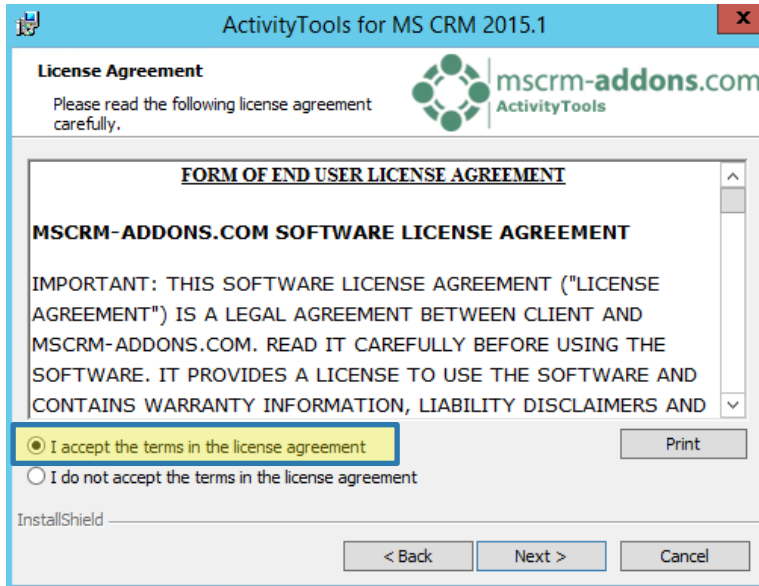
ActivityTools for MS CRM 2015.1

License Agreement

Please read the following license agreement carefully.

mscrm-addons.com
ActivityTools

FORM OF END USER LICENSE AGREEMENT

MSCRM-ADDONS.COM SOFTWARE LICENSE AGREEMENT

IMPORTANT: THIS SOFTWARE LICENSE AGREEMENT ("LICENSE AGREEMENT") IS A LEGAL AGREEMENT BETWEEN CLIENT AND MSCRM-ADDONS.COM. READ IT CAREFULLY BEFORE USING THE SOFTWARE. IT PROVIDES A LICENSE TO USE THE SOFTWARE AND CONTAINS WARRANTY INFORMATION, LIABILITY DISCLAIMERS AND

I accept the terms in the license agreement

Print

I do not accept the terms in the license agreement

InstallShield

< Back

Next >

Cancel